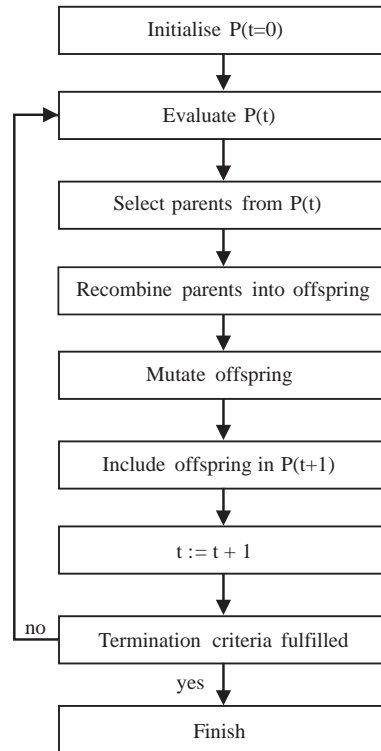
Initialise P(t=0)

Evaluate P(t)

Select parents from P(t)

Recombine parents into offspring

Mutate offspring

Include offspring in P(t+1)

t := t + 1

no

Termination criteria fulfilled

yes

Finish